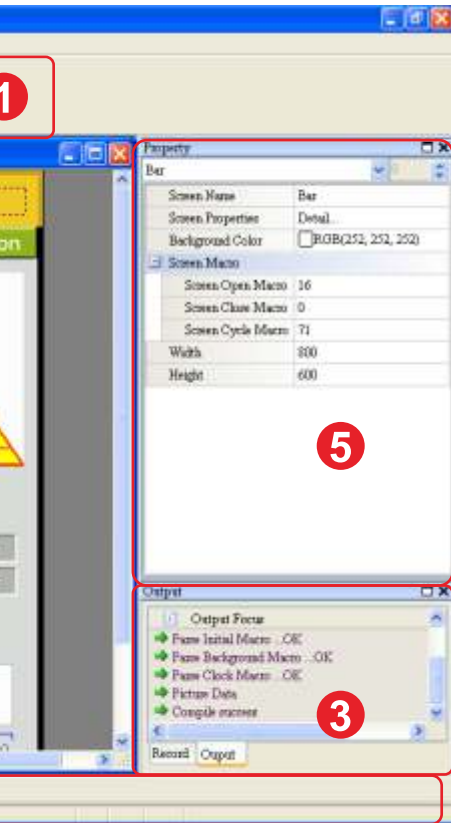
1

on

Property
Bar

| | |
|---|---|
| Screen Name | Bar |
| Screen Properties | Detail... |
| Background Color | RGB(252, 252, 252) |
| Screen Macro | |
| Screen Open Macro | 16 |
| Screen Close Macro | 0 |
| Screen Cycle Macro | 71 |
| Width | 800 |
| Height | 600 |

5

Output
Output Focus
Parse Initial Macro ...OK
Parse Background Macro ...OK
Parse Clock Macro ...OK
Picture Data
Compile success

3

Record Output